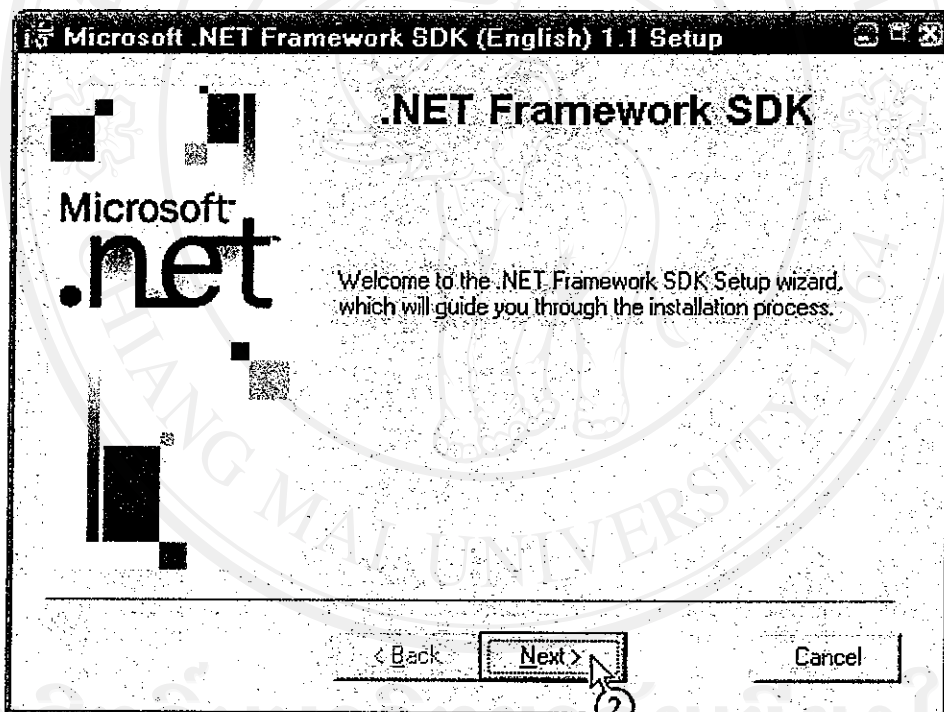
Microsoft .NET Framework SDK (English) 1.1 Setup

.NET Framework SDK

Microsoft
.net

Welcome to the .NET Framework SDK Setup wizard, which will guide you through the installation process.

CHIANG MAI UNIVERSITY

< Back
Next >
Cancel
2